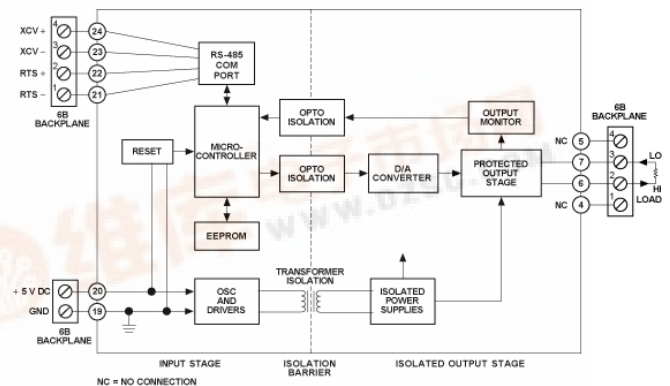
XCV +
4
24
XCV –
3
23
RTS +
2
22
RTS –
1
21
6B
BACKPLANE

RS-485
COM
PORT

OPTO
ISOLATION

OUTPUT
MONITOR

RESET

MICRO-
CONTROLLER

OPTO
ISOLATION

D/A
CONVERTER

PROTECTED
OUTPUT
STAGE

EEPROM

6B
BACKPLANE
NC
5
4
7
3
LO
6
2
HI
NC
4
1
LOAD

+ 5 V DC
20
GND
19
6B
BACKPLANE

OSC
AND
DRIVERS

TRANSFORMER
ISOLATION

ISOLATED
POWER
SUPPLIES

INPUT STAGE
ISOLATION
BARRIER
ISOLATED OUTPUT STAGE

NC = NO CONNECTION